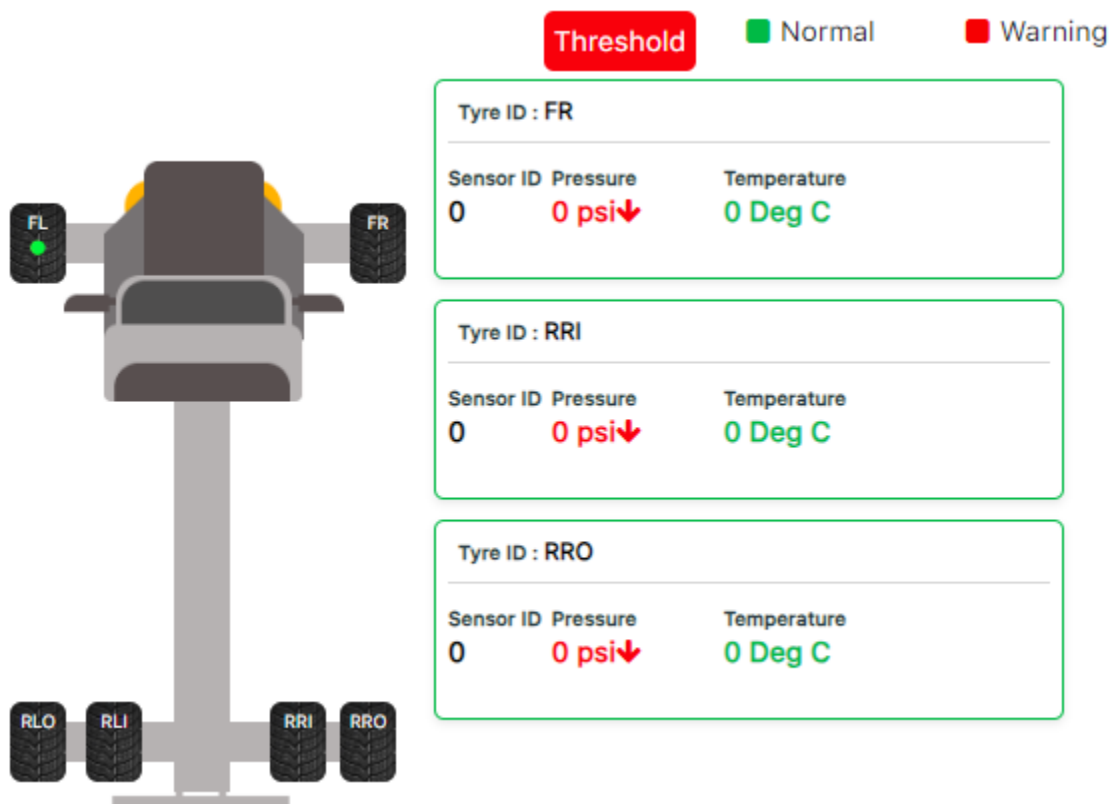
Threshold
Normal
Warning

FL
FR

Tyre ID : FR
Sensor ID
0
Pressure
0 psi
Temperature
0 Deg C

Tyre ID : RRI
Sensor ID
0
Pressure
0 psi
Temperature
0 Deg C

Tyre ID : RRO
Sensor ID
0
Pressure
0 psi
Temperature
0 Deg C

RLO
RLI
RRI
RRO